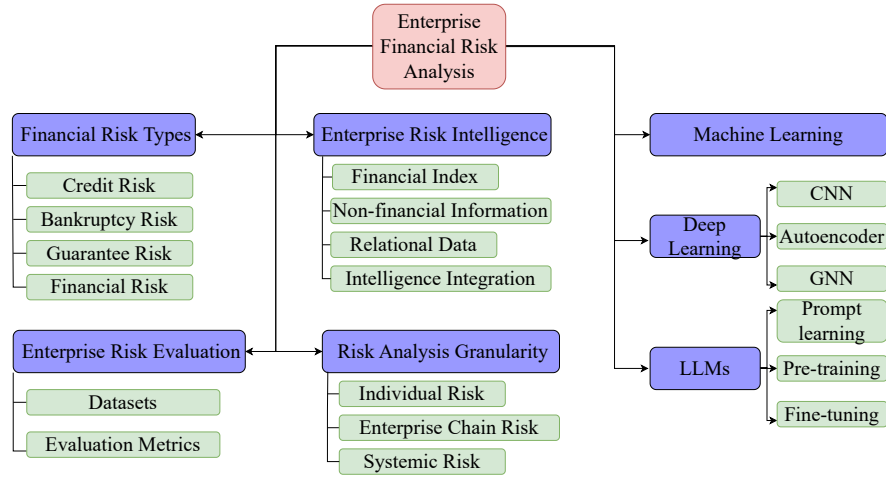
Enterprise Financial Risk Analysis

Financial Risk Types

Credit Risk

Bankruptcy Risk

Guarantee Risk

Financial Risk

Enterprise Risk Intelligence

Financial Index

Non-financial Information

Relational Data

Intelligence Integration

Machine Learning

Deep Learning

CNN

Autoencoder

GNN

LLMs

Prompt learning

Pre-training

Fine-tuning

Enterprise Risk Evaluation

Datasets

Evaluation Metrics

Risk Analysis Granularity

Individual Risk

Enterprise Chain Risk

Systemic Risk